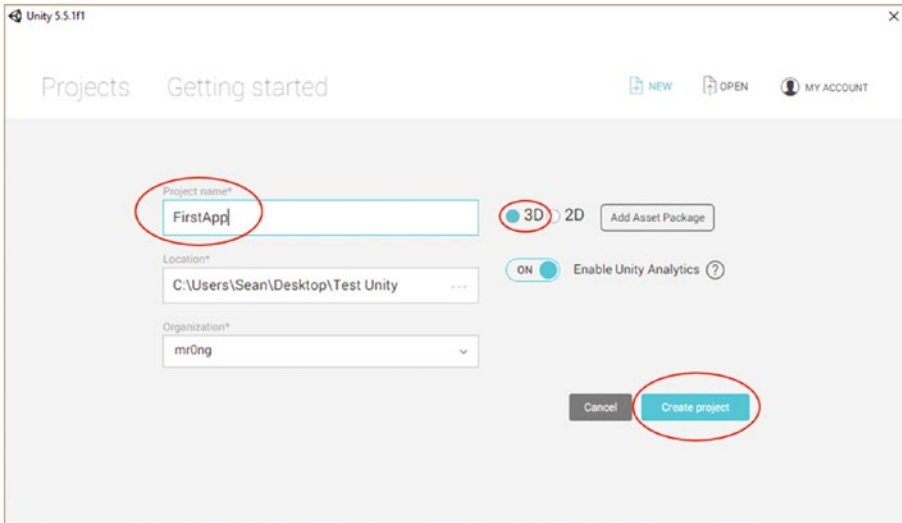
Unity 5.5.1f1

×

Projects Getting started

NEW OPEN MY ACCOUNT

Project name*
FirstApp

3D 2D Add Asset Package

Location*
C:\Users\Sean\Desktop\Test Unity ...

ON Enable Unity Analytics ?

Organization*
mr0ng

Cancel Create project